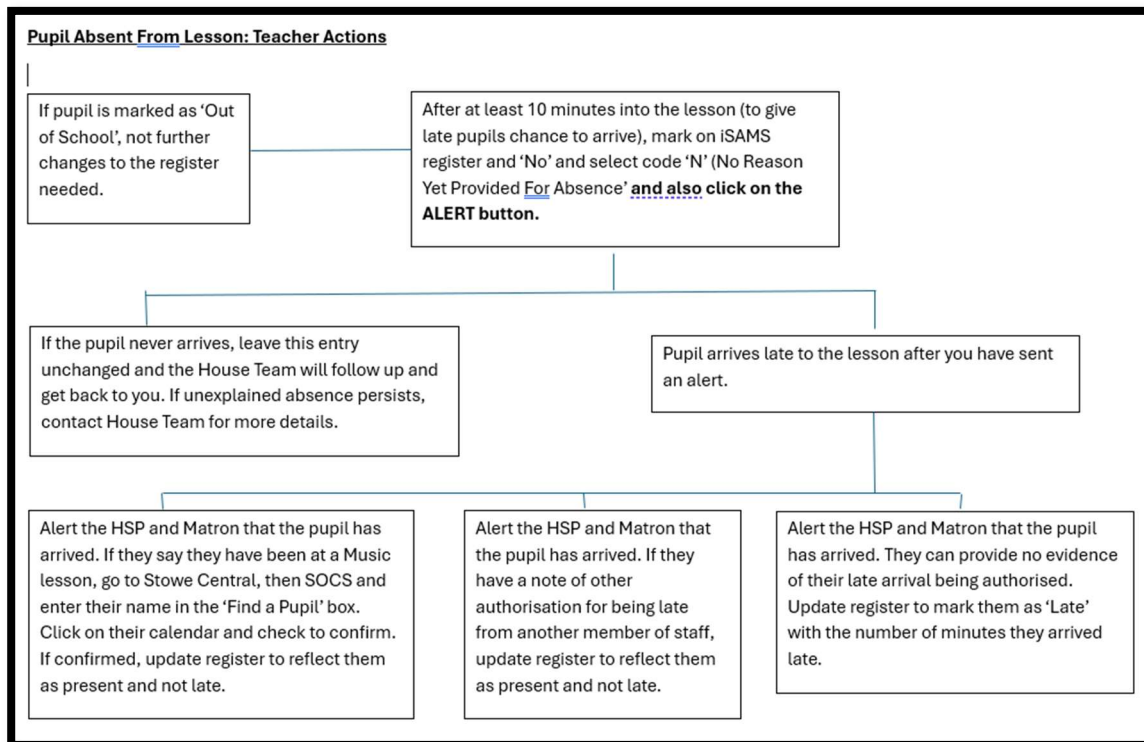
**Pupil Absent From Lesson: Teacher Actions**

If pupil is marked as 'Out of School', not further changes to the register needed.

After at least 10 minutes into the lesson (to give late pupils chance to arrive), mark on iSAMS register and 'No' and select code 'N' (No Reason Yet Provided For Absence' **and also click on the ALERT button.**

If the pupil never arrives, leave this entry unchanged and the House Team will follow up and get back to you. If unexplained absence persists, contact House Team for more details.

Pupil arrives late to the lesson after you have sent an alert.

Alert the HSP and Matron that the pupil has arrived. If they say they have been at a Music lesson, go to Stowe Central, then SOCS and enter their name in the 'Find a Pupil' box. Click on their calendar and check to confirm. If confirmed, update register to reflect them as present and not late.

Alert the HSP and Matron that the pupil has arrived. If they have a note of other authorisation for being late from another member of staff, update register to reflect them as present and not late.

Alert the HSP and Matron that the pupil has arrived. They can provide no evidence of their late arrival being authorised. Update register to mark them as 'Late' with the number of minutes they arrived late.